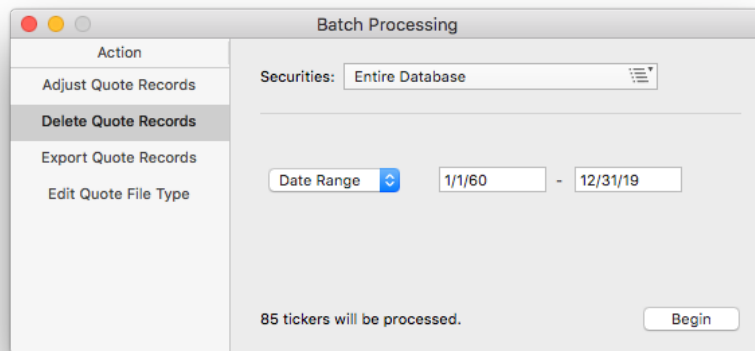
Batch Processing

Action

Adjust Quote Records

Delete Quote Records

Export Quote Records

Edit Quote File Type

Securities: Entire Database

Date Range 1/1/60 - 12/31/19

85 tickers will be processed.

Begin